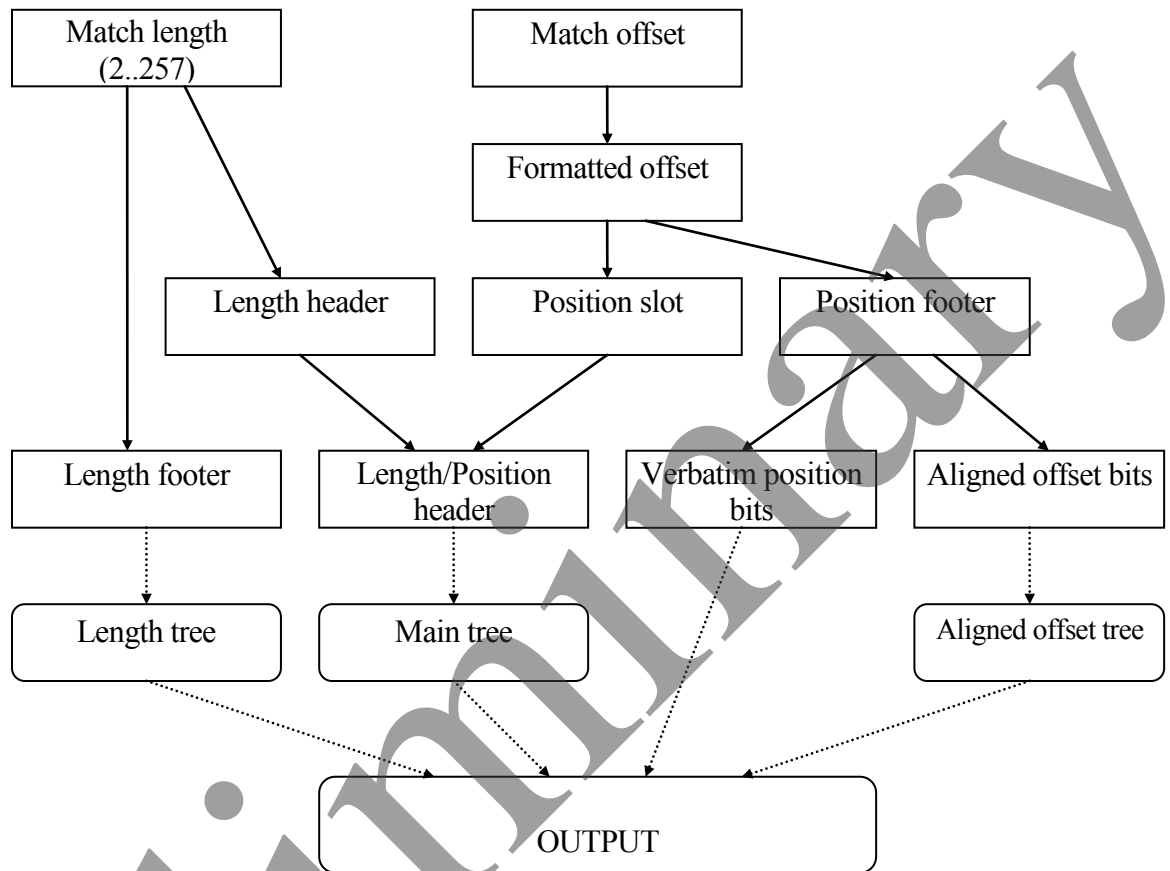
Match length (2..257)

Match offset

Formatted offset

Length header

Position slot

Position footer

Length footer

Length/Position header

Verbatim position bits

Aligned offset bits

Length tree

Main tree

Aligned offset tree

OUTPUT

Preliminary